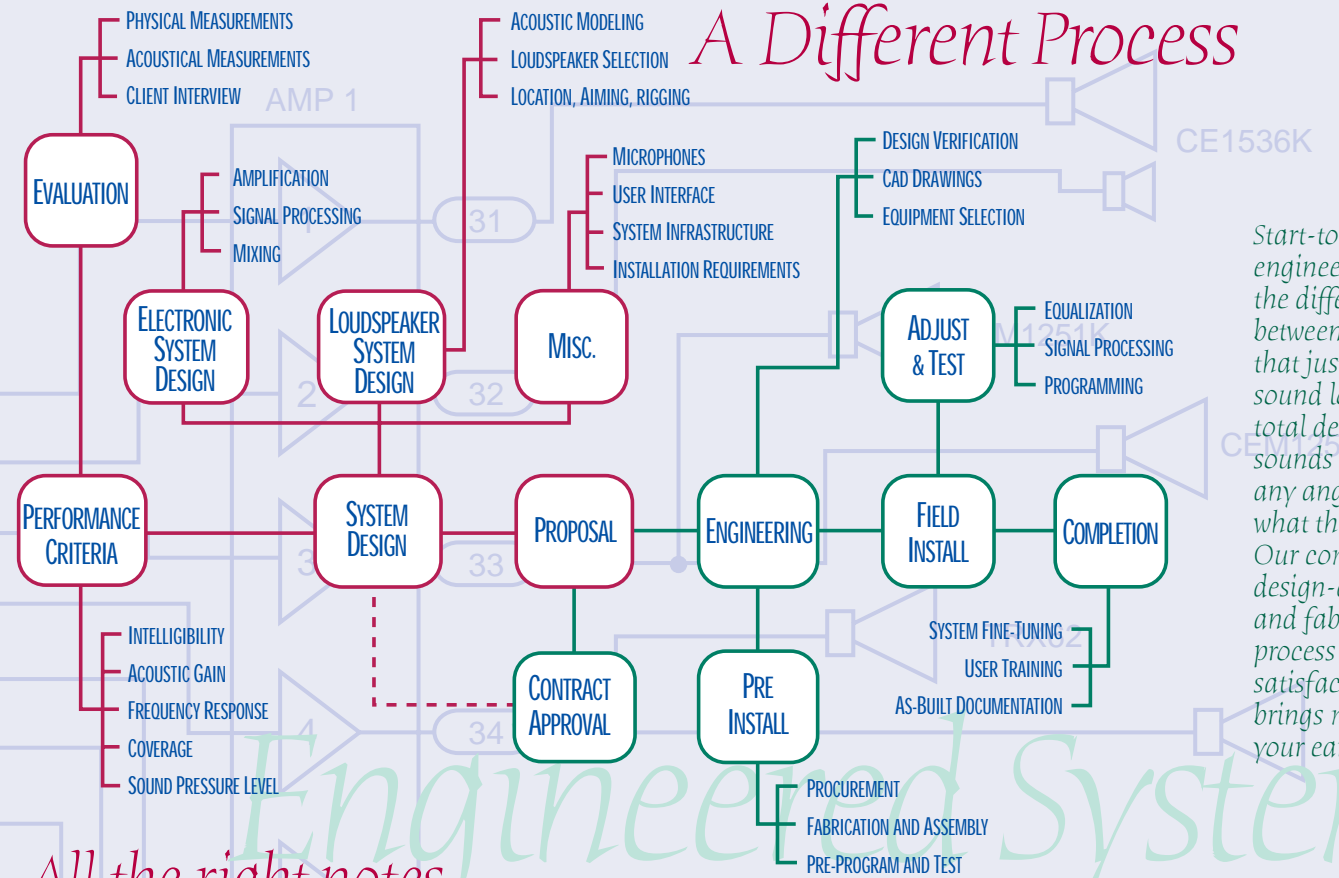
A Different Process

PHYSICAL MEASUREMENTS
ACOUSTICAL MEASUREMENTS
CLIENT INTERVIEW

EVALUATION

ACOUSTIC MODELING
LOUDSPEAKER SELECTION
LOCATION, AIMING, RIGGING

AMP 1

CE1536K

AMPLIFICATION
SIGNAL PROCESSING
MIXING

31

MICROPHONES
USER INTERFACE
SYSTEM INFRASTRUCTURE
INSTALLATION REQUIREMENTS

DESIGN VERIFICATION
CAD DRAWINGS
EQUIPMENT SELECTION

ELECTRONIC SYSTEM DESIGN

LOUDSPEAKER SYSTEM DESIGN

MISC.

ADJUST & TEST

EQUALIZATION
SIGNAL PROCESSING
PROGRAMMING

2

32

PERFORMANCE CRITERIA

SYSTEM DESIGN

PROPOSAL

ENGINEERING

FIELD INSTALL

COMPLETION

3

33

INTELLIGIBILITY
ACOUSTIC GAIN
FREQUENCY RESPONSE
COVERAGE
SOUND PRESSURE LEVEL

CONTRACT APPROVAL

PRE INSTALL

SYSTEM FINE-TUNING
USER TRAINING
AS-BUILT DOCUMENTATION

4

34

PROCUREMENT
FABRICATION AND ASSEMBLY
PRE-PROGRAM AND TEST

Start-to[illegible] engineer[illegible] the diff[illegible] between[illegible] that jus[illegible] sound l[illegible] total de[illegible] sounds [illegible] any ang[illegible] what th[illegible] Our co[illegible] design-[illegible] and fab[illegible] process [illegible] satisfac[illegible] brings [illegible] your ea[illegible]

Engineered Syste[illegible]

All the right notes